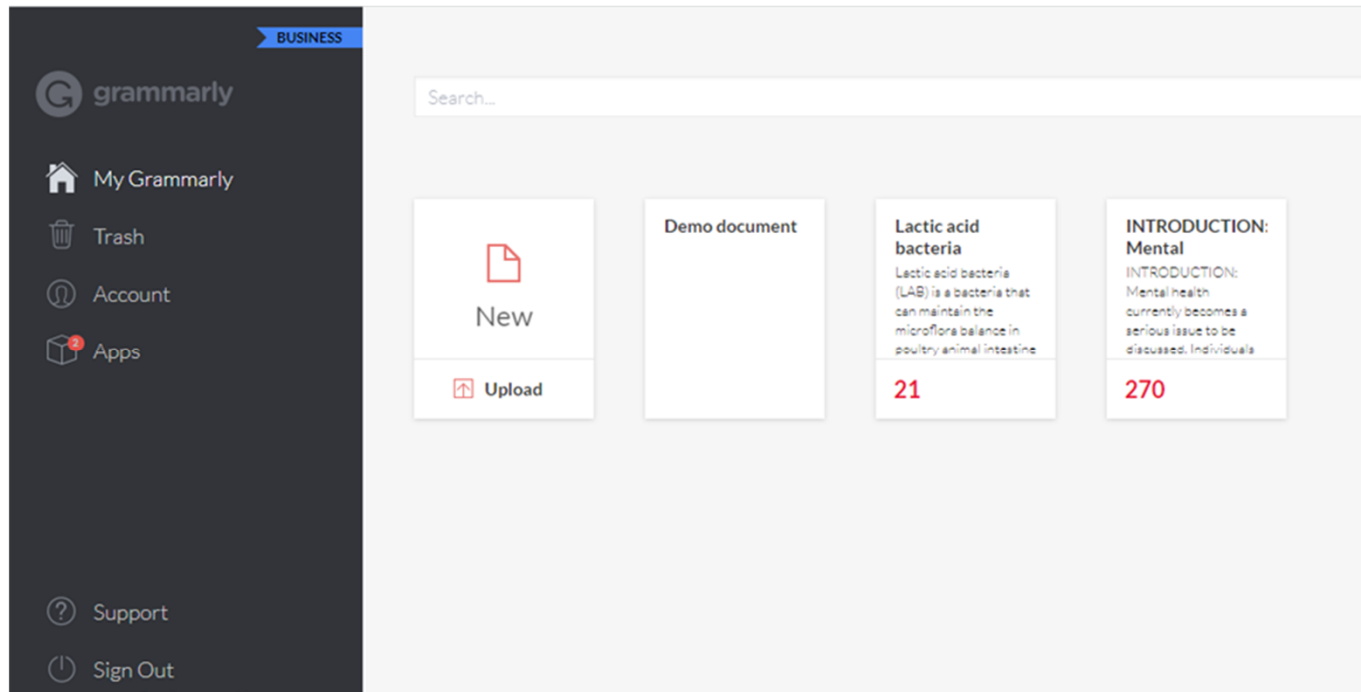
BUSINESS

grammarly

My Grammarly

Trash

Account

2 Apps

Support

Sign Out

Search...

New

Upload

Demo document

Lactic acid bacteria

Lactic acid bacteria (LAB) is a bacteria that can maintain the microflora balance in poultry animal intestine

21

INTRODUCTION: Mental

INTRODUCTION: Mental health currently becomes a serious issue to be discussed. Individuals

270